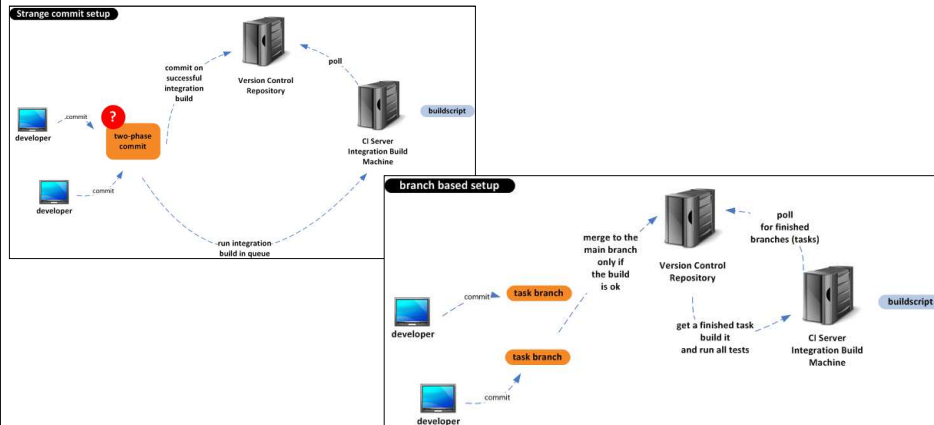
Strange commit setup

commit on successful integration build

Version Control Repository

poll

developer

commit

?

two-phase commit

CI Server Integration Build Machine

buildscript

developer

commit

run integration build in queue

branch based setup

merge to the main branch only if the build is ok

Version Control Repository

poll for finished branches (tasks)

developer

commit

task branch

get a finished task build it and run all tests

CI Server Integration Build Machine

buildscript

task branch

developer

commit